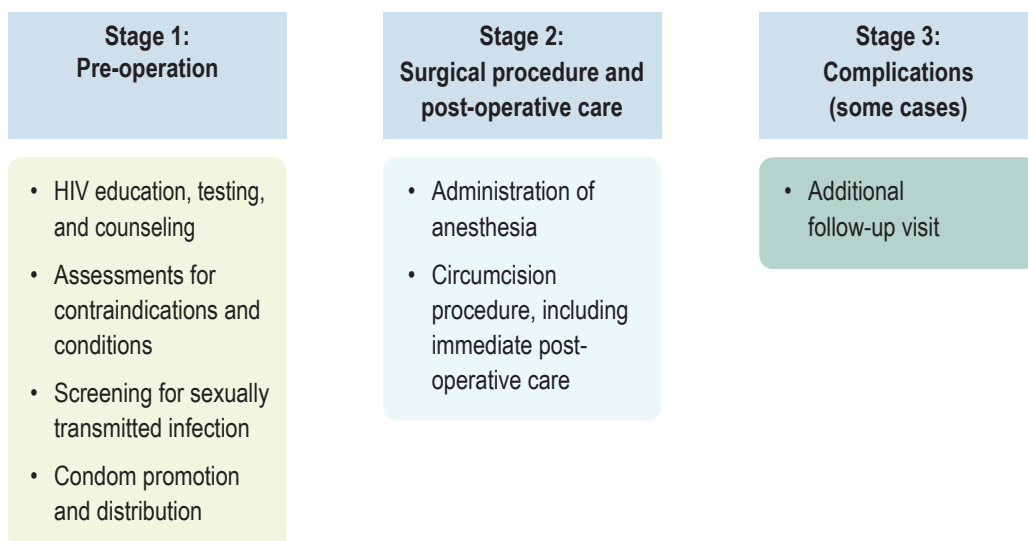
Stage 1:
Pre-operation

- HIV education, testing, and counseling
- Assessments for contraindications and conditions
- Screening for sexually transmitted infection
- Condom promotion and distribution

Stage 2:
Surgical procedure and post-operative care

- Administration of anesthesia
- Circumcision procedure, including immediate post-operative care

Stage 3:
Complications (some cases)

- Additional follow-up visit